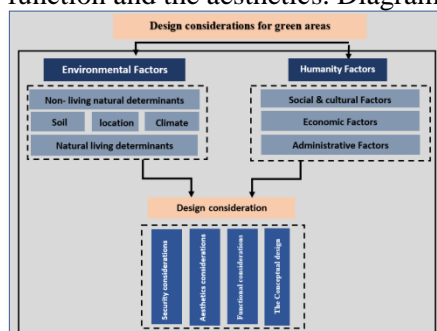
function and the aesthetics. Diagram

Design considerations for green areas

Environmental Factors

Humanity Factors

Non- living natural determinants

Soil

location

Climate

Natural living determinants

Social & cultural Factors

Economic Factors

Administrative Factors

Design consideration

Security considerations

Aesthetics considerations

Functional considerations

The Conceptual design